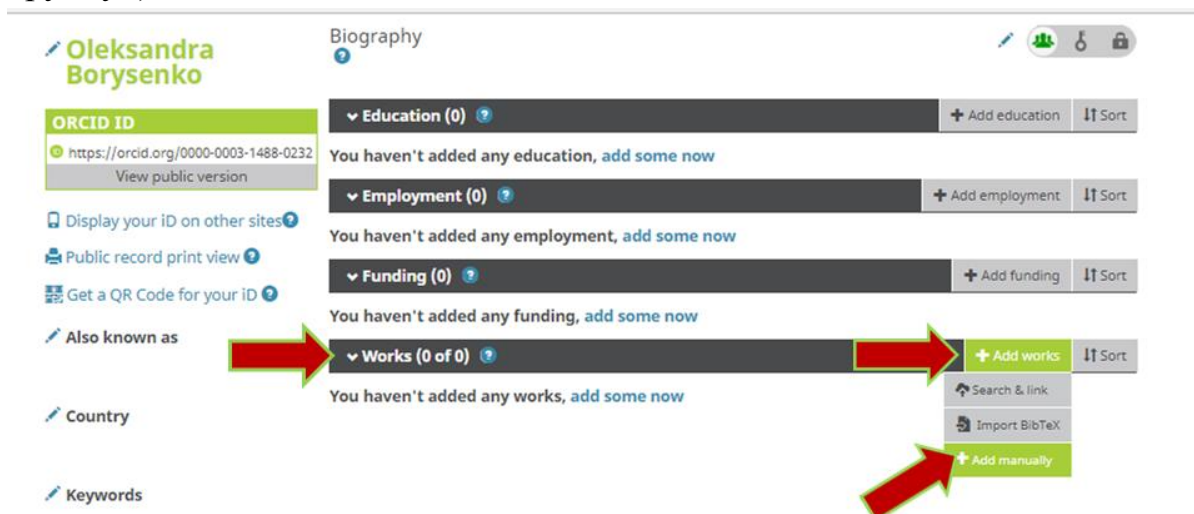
Oleksandra Borysenko

ORCID ID

https://orcid.org/0000-0003-1488-0232

View public version

Display your iD on other sites

Public record print view

Get a QR Code for your iD

Also known as

Country

Keywords

Biography

Education (0)

Add education

Sort

You haven't added any education, add some now

Employment (0)

Add employment

Sort

You haven't added any employment, add some now

Funding (0)

Add funding

Sort

You haven't added any funding, add some now

Works (0 of 0)

Add works

Sort

You haven't added any works, add some now

Search & link

Import BibTeX

Add manually